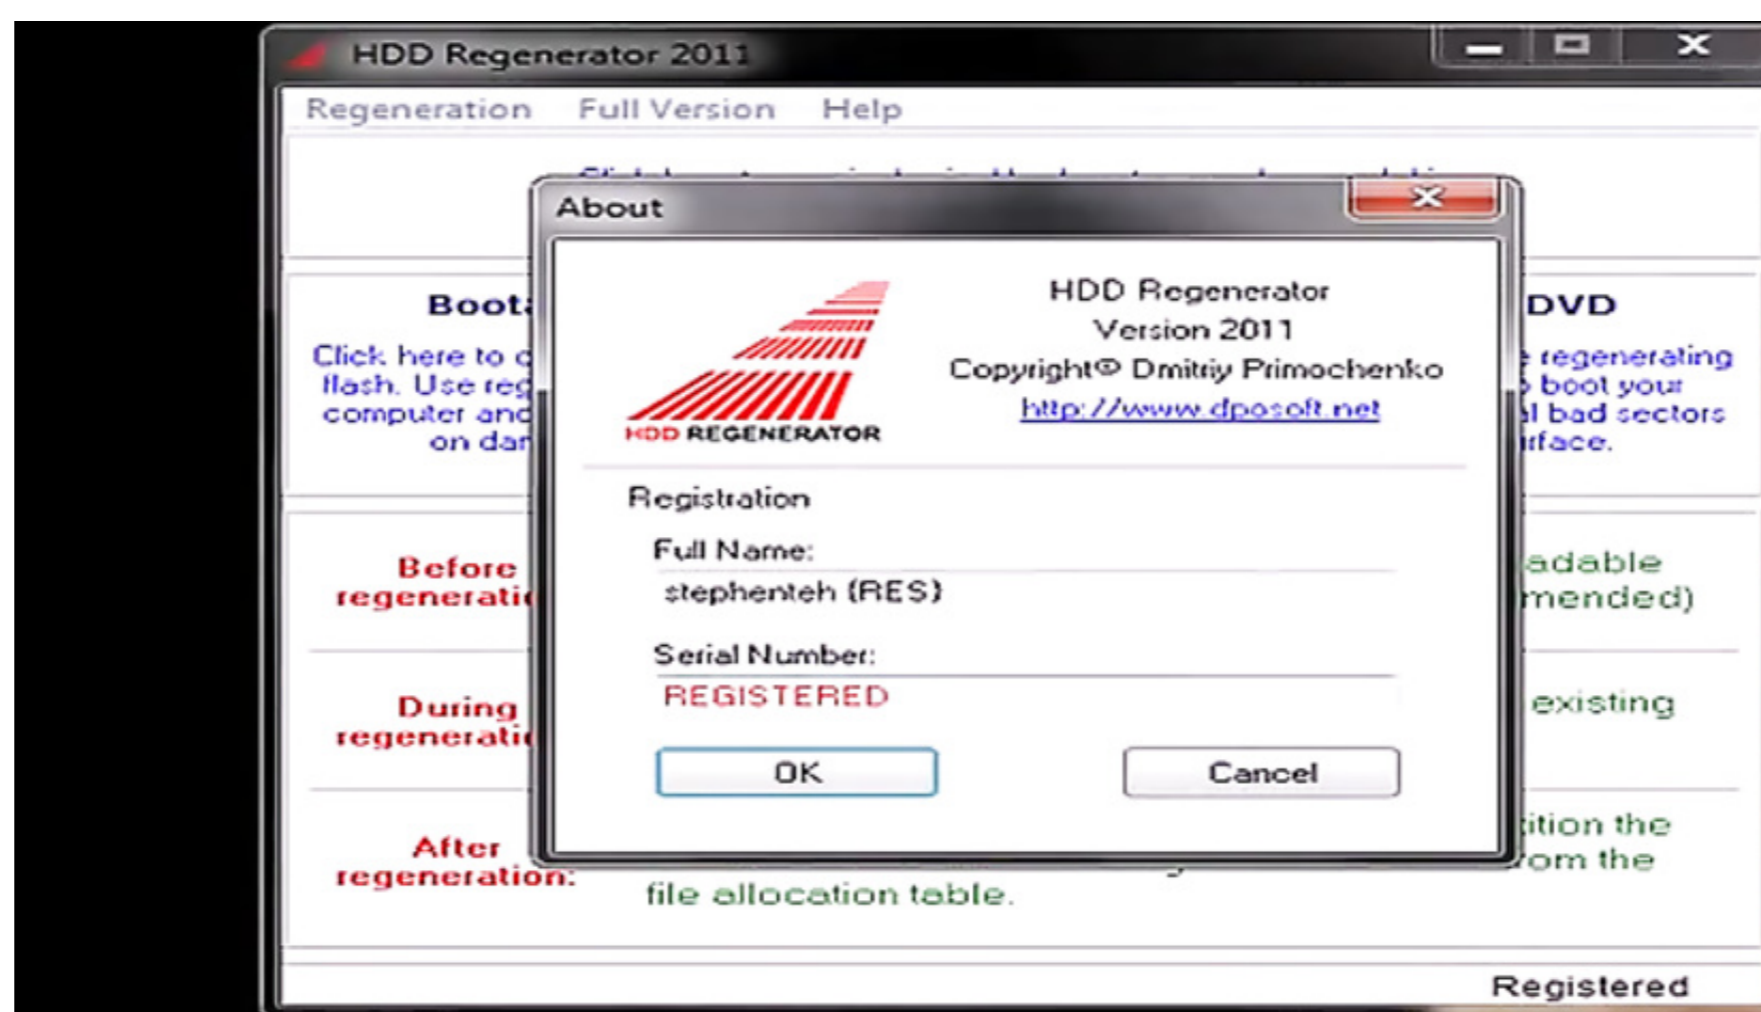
HDD Regenerator 2011

Regeneration Full Version Help

About

HDD REGENERATOR

HDD Regenerator
Version 2011
Copyright© Dmitriy Primochenko
http://www.dposoft.net

Registration

Full Name:
stephenteh (RES)

Serial Number:
REGISTERED

OK Cancel

Boot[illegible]
Click here to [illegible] flash. Use reg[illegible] computer and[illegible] on da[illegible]

DVD
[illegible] regenerating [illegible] boot your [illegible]l bad sectors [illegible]rface.

Before regenerati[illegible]
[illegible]adable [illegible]mended)

During regenerati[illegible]
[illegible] existing

After regeneration:
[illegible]tion the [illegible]om the file allocation table.

Registered